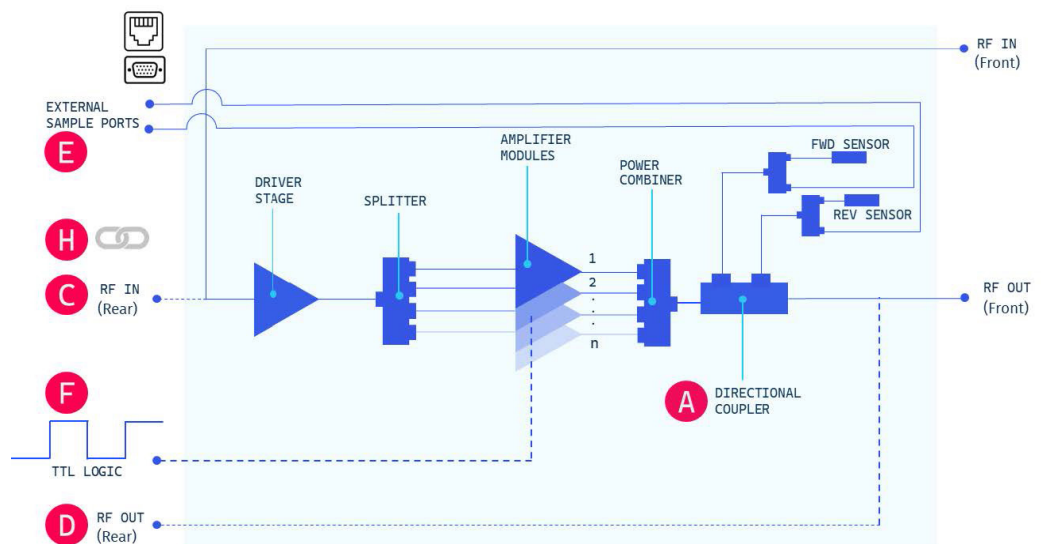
RF IN
(Front)

EXTERNAL
SAMPLE PORTS

E

AMPLIFIER
MODULES

FWD SENSOR

POWER
COMBINER

DRIVER
STAGE

SPLITTER

REV SENSOR

H

1

2

C

RF IN
(Rear)

RF OUT
(Front)

.
.

n

F

A

DIRECTIONAL
COUPLER

TTL LOGIC

D

RF OUT
(Rear)